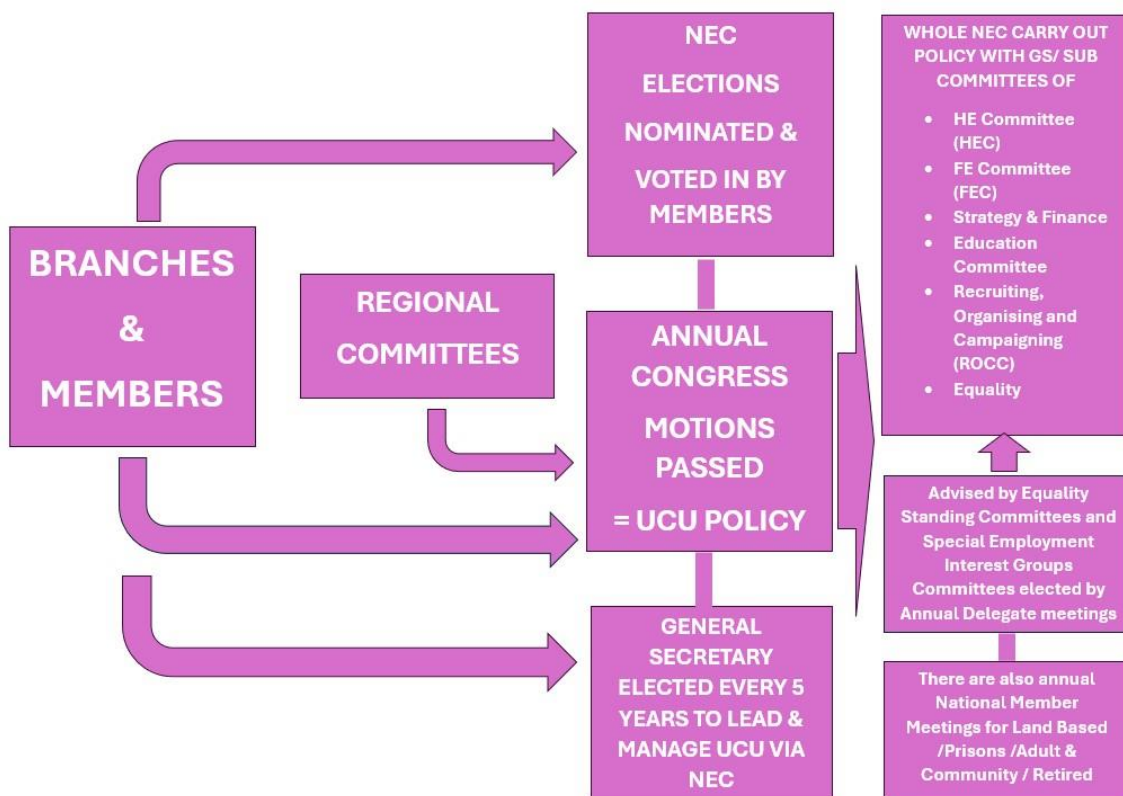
BRANCHES & MEMBERS

NEC ELECTIONS NOMINATED & VOTED IN BY MEMBERS

REGIONAL COMMITTEES

ANNUAL CONGRESS MOTIONS PASSED = UCU POLICY

GENERAL SECRETARY ELECTED EVERY 5 YEARS TO LEAD & MANAGE UCU VIA NEC

WHOLE NEC CARRY OUT POLICY WITH GS/ SUB COMMITTEES OF

- HE Committee (HEC)
- FE Committee (FEC)
- Strategy & Finance
- Education Committee
- Recruiting, Organising and Campaigning (ROCC)
- Equality

Advised by Equality Standing Committees and Special Employment Interest Groups Committees elected by Annual Delegate meetings

There are also annual National Member Meetings for Land Based /Prisons /Adult & Community / Retired